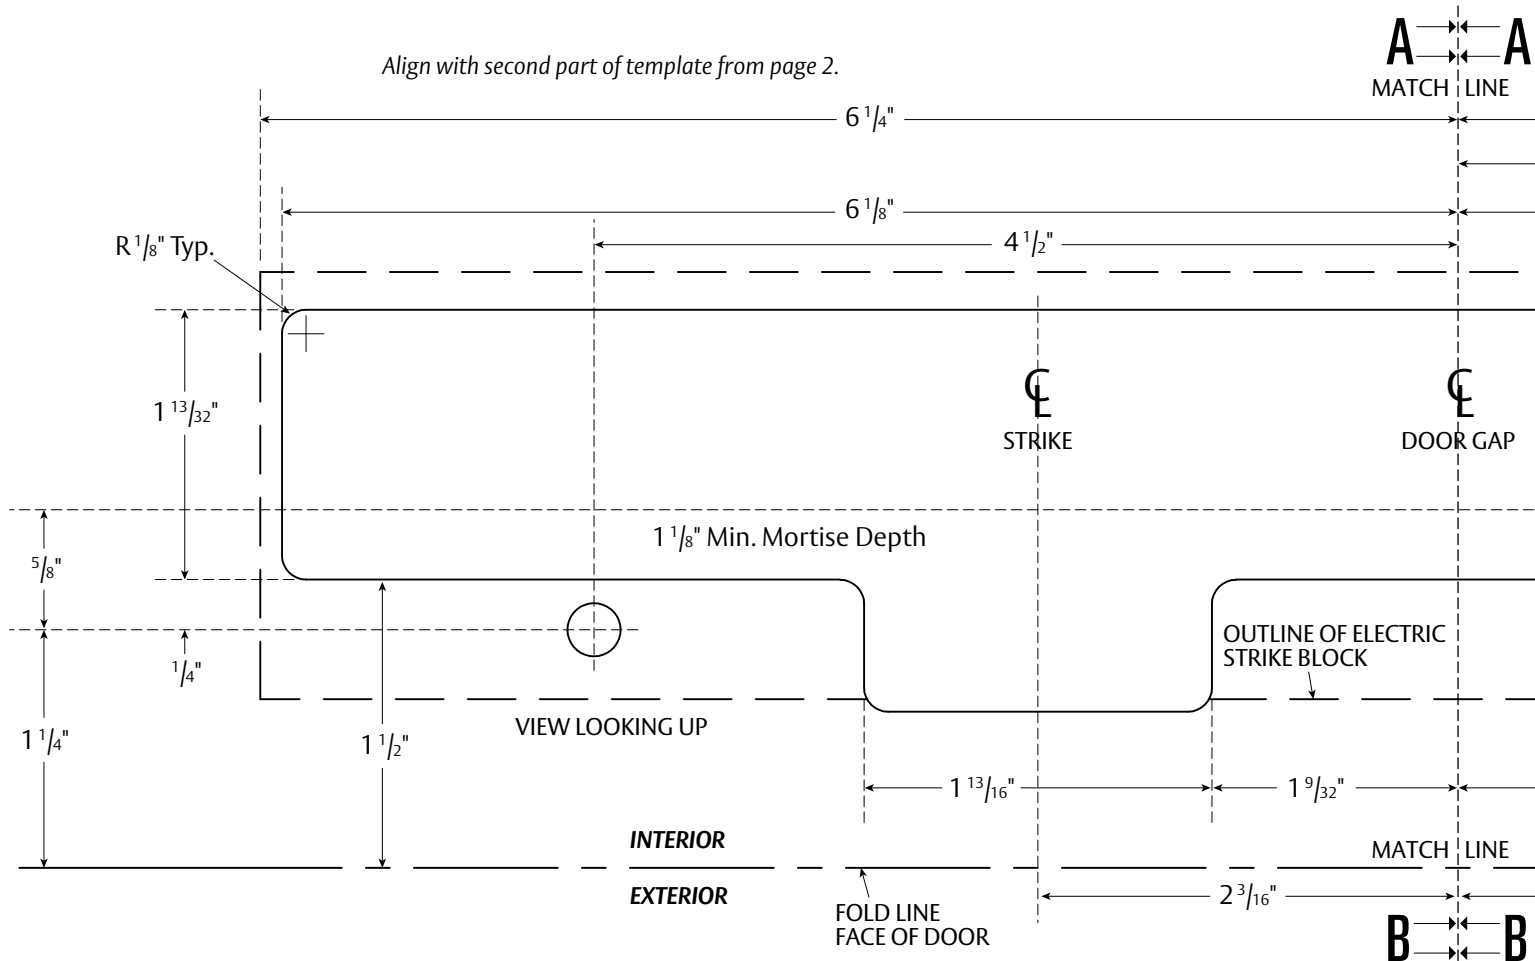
A A
MATCH LINE

Align with second part of template from page 2.

$6\frac{1}{4}$"

$6\frac{1}{8}$"

$4\frac{1}{2}$"

R $\frac{1}{8}$" Typ.

$1\frac{13}{32}$"

℄
STRIKE

℄
DOOR GAP

$1\frac{1}{8}$" Min. Mortise Depth

$\frac{5}{8}$"

$\frac{1}{4}$"

OUTLINE OF ELECTRIC STRIKE BLOCK

$1\frac{1}{4}$"

$1\frac{1}{2}$"

VIEW LOOKING UP

$1\frac{13}{16}$"

$1\frac{9}{32}$"

INTERIOR

MATCH LINE

EXTERIOR

$2\frac{3}{16}$"

FOLD LINE
FACE OF DOOR

B B